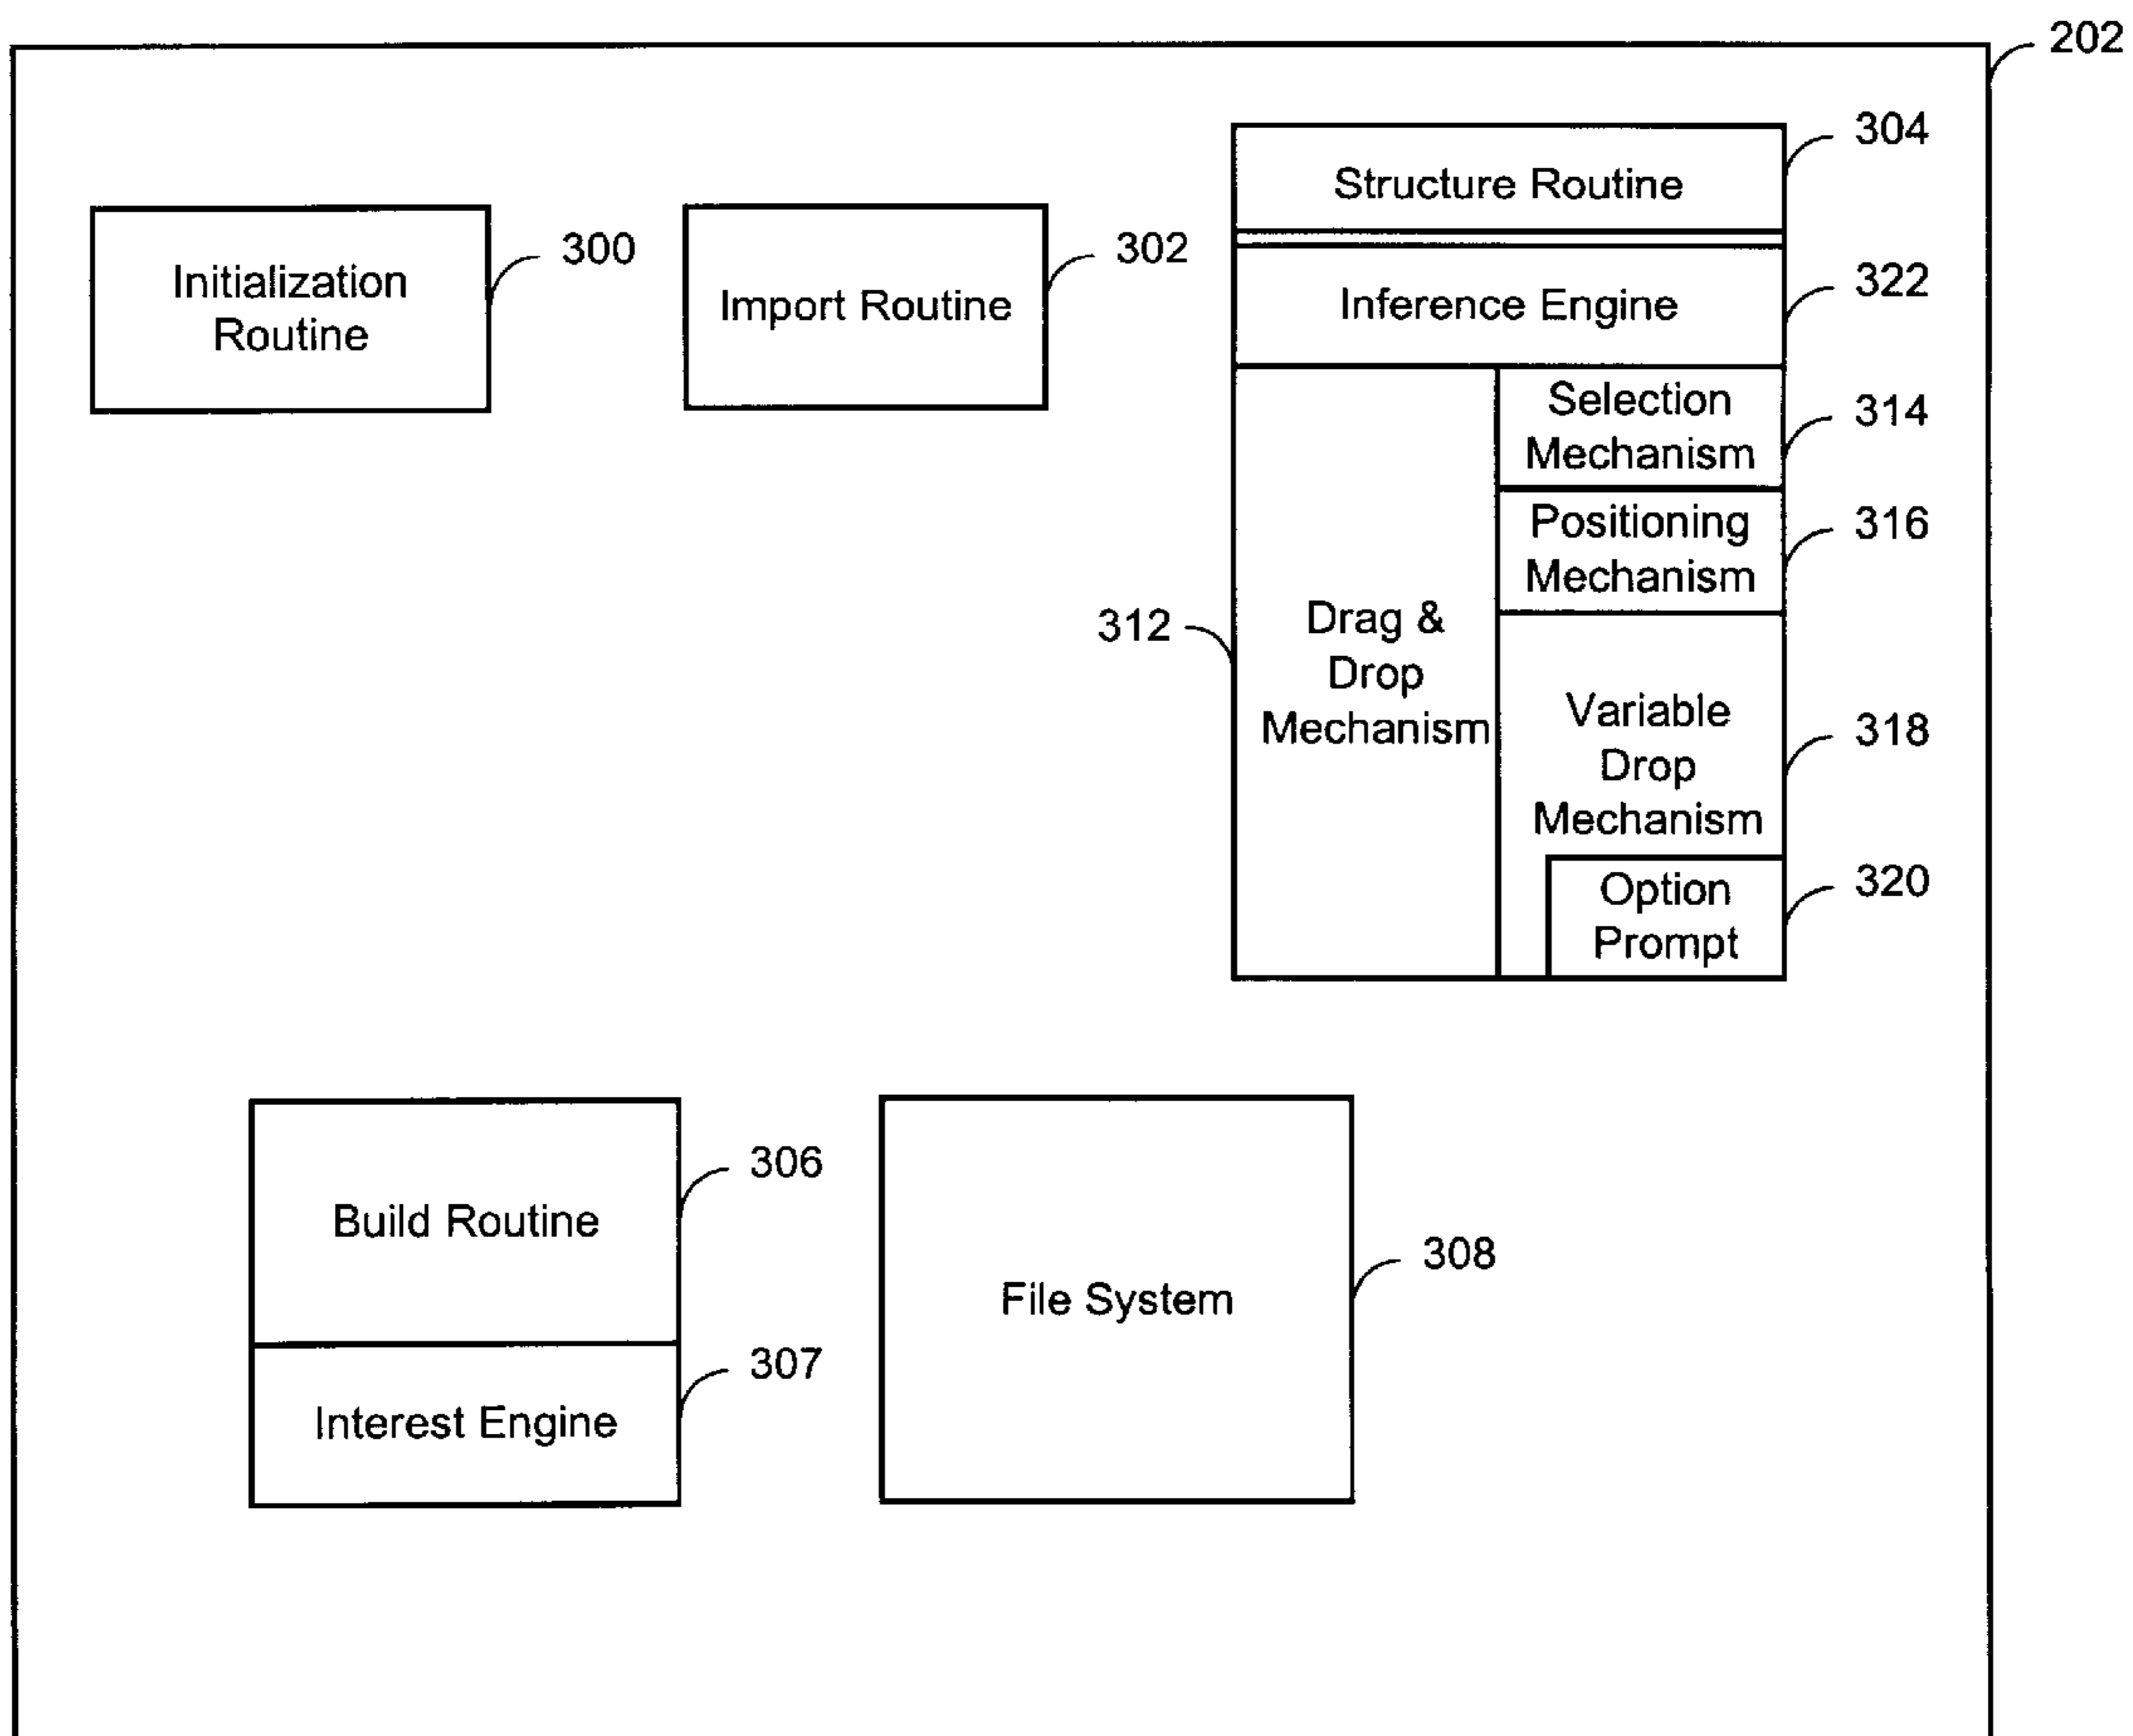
202

Initialization Routine

300

Import Routine

302

Structure Routine

304

Inference Engine

322

Selection Mechanism

314

Positioning Mechanism

316

312

Drag & Drop Mechanism

Variable Drop Mechanism

318

Option Prompt

320

Build Routine

306

Interest Engine

307

File System

308